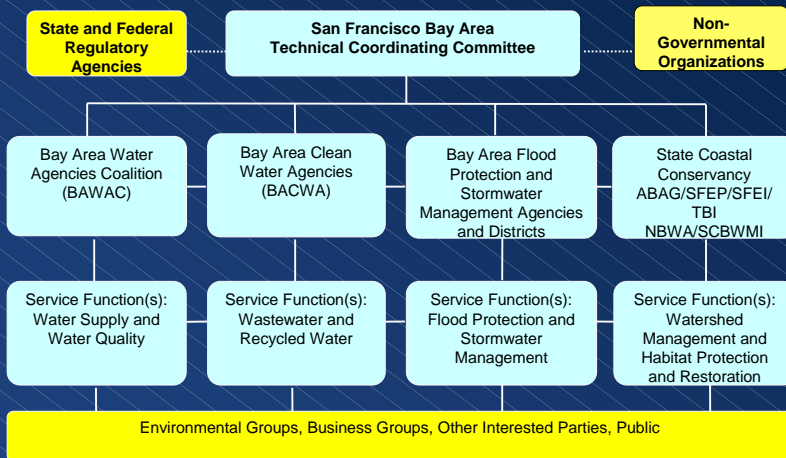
State and Federal Regulatory Agencies

San Francisco Bay Area Technical Coordinating Committee

Non-Governmental Organizations

Bay Area Water Agencies Coalition (BAWAC)

Bay Area Clean Water Agencies (BACWA)

Bay Area Flood Protection and Stormwater Management Agencies and Districts

State Coastal Conservancy ABAG/SFEP/SFEI/ TBI NBWA/SCBWMI

Service Function(s): Water Supply and Water Quality

Service Function(s): Wastewater and Recycled Water

Service Function(s): Flood Protection and Stormwater Management

Service Function(s): Watershed Management and Habitat Protection and Restoration

Environmental Groups, Business Groups, Other Interested Parties, Public